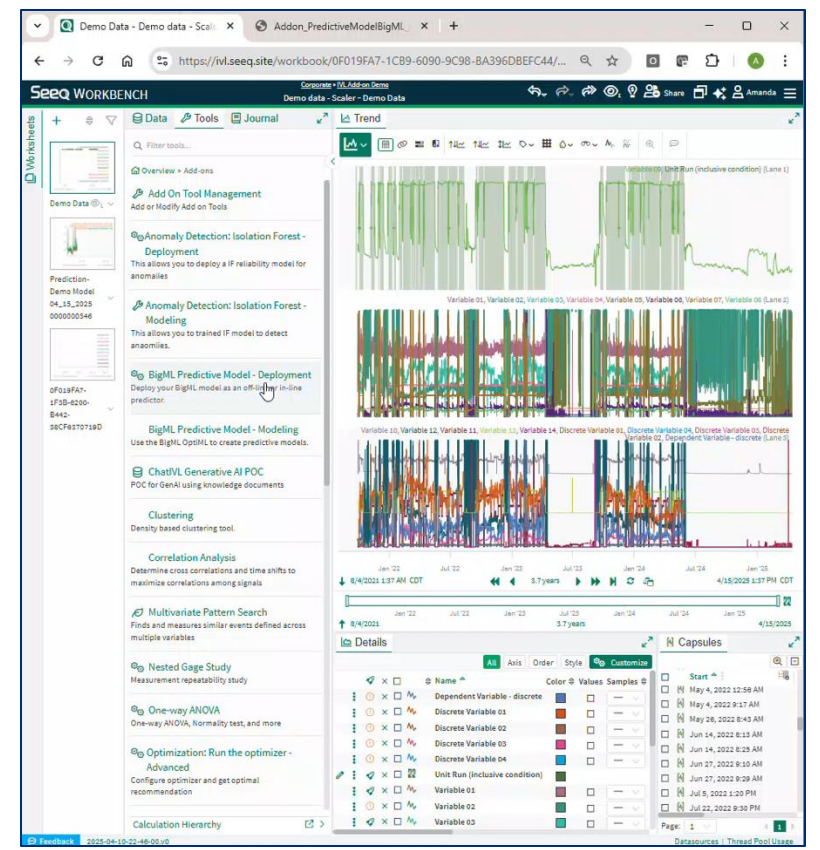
Demo Data - Demo data - Scale ×
Addon_PredictiveModelBigML ×
+
https://ivl.seeq.site/workbook/0F019FA7-1CB9-6090-9C98-BA396DBEFC44/...
Seeq WORKBENCH
Corporate » IVL Add-on Demo
Demo data - Scaler - Demo Data
Share
Amanda
Worksheets
Demo Data
Prediction-Demo Model 04_15_2025 000000546
0F019FA7-1F3B-6200-B442-56CF6370719D
Data
Tools
Journal
Filter tools...
Overview » Add-ons
Add On Tool Management
Add or Modify Add on Tools
Anomaly Detection: Isolation Forest - Deployment
This allows you to deploy a IF reliability model for anomalies
Anomaly Detection: Isolation Forest - Modeling
This allows you to trained IF model to detect anaomlies.
BigML Predictive Model - Deployment
Deploy your BigML model as an off-line in-line predictor.
BigML Predictive Model - Modeling
Use the BigML OptiML to create predictive models.
ChatIVL Generative AI POC
POC for GenAI using knowledge documents
Clustering
Density based clustering tool.
Correlation Analysis
Determine cross correlations and time shifts to maximize correlations among signals
Multivariate Pattern Search
Finds and measures similar events defined across multiple variables
Nested Gage Study
Measurement repeatability study
One-way ANOVA
One-way ANOVA, Normality test, and more
Optimization: Run the optimizer - Advanced
Configure optimizer and get optimal recommendation
Calculation Hierarchy
Trend
Variable 09, Unit Run (inclusive condition) (Lane 1)
Variable 01, Variable 02, Variable 03, Variable 04, Variable 05, Variable 06, Variable 07, Variable 08 (Lane 2)
Variable 10, Variable 12, Variable 11, Variable 13, Variable 14, Discrete Variable 01, Discrete Variable 04, Discrete Variable 03, Discrete Variable 02, Dependent Variable - discrete (Lane 3)
Jan '22 Jul '22 Jan '23 Jul '23 Jan '24 Jul '24 Jan '25
8/4/2021 1:37 AM CDT
3.7 years
4/15/2025 1:37 PM CDT
8/4/2021
Jan '22 Jul '22 Jan '23 Jul '23 Jan '24 Jul '24 Jan '25
3.7 years
4/15/2025
Details
All Axis Order Style Customize
Name
Color Values Samples
Dependent Variable - discrete
Discrete Variable 01
Discrete Variable 02
Discrete Variable 03
Discrete Variable 04
Unit Run (inclusive condition)
Variable 01
Variable 02
Variable 03
Capsules
Start
May 4, 2022 12:56 AM
May 4, 2022 8:57 AM
May 26, 2022 8:43 AM
Jun 14, 2022 8:13 AM
Jun 14, 2022 8:25 AM
Jun 27, 2022 9:10 AM
Jun 27, 2022 9:29 AM
Jul 5, 2022 1:20 PM
Jul 22, 2022 9:30 PM
Page: 1
1
Feedback
2025-04-10-22-46-00.v0
Datasources | Thread Pool Usage